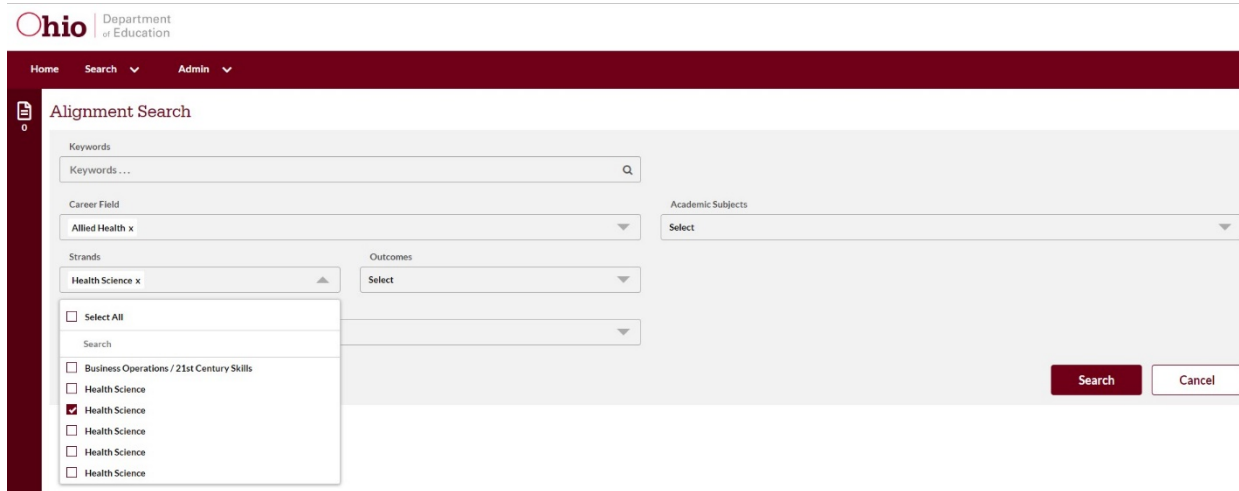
Ohio | Department of Education

Home Search Admin

0

Alignment Search

Keywords

Keywords ...

Career Field

Allied Health x

Academic Subjects

Select

Strands

Health Science x

Outcomes

Select

Select All

Search

Business Operations / 21st Century Skills

Health Science

Health Science

Health Science

Health Science

Health Science

Search

Cancel